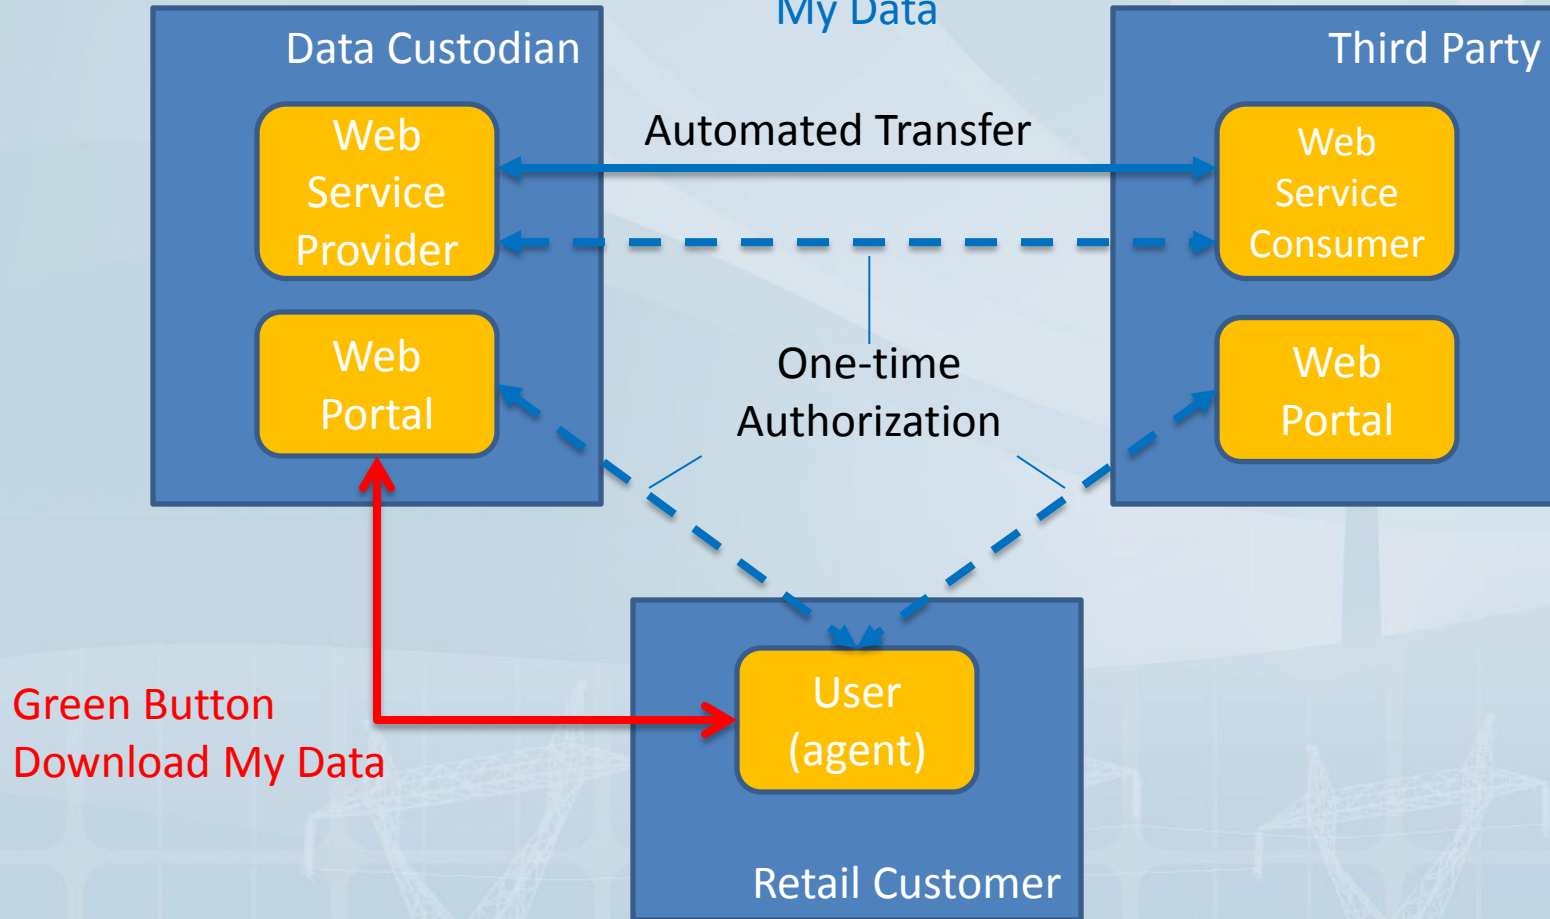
My Data

Data Custodian

Web Service Provider

Web Portal

Automated Transfer

Third Party

Web Service Consumer

Web Portal

One-time Authorization

Green Button Download My Data

User (agent)

Retail Customer